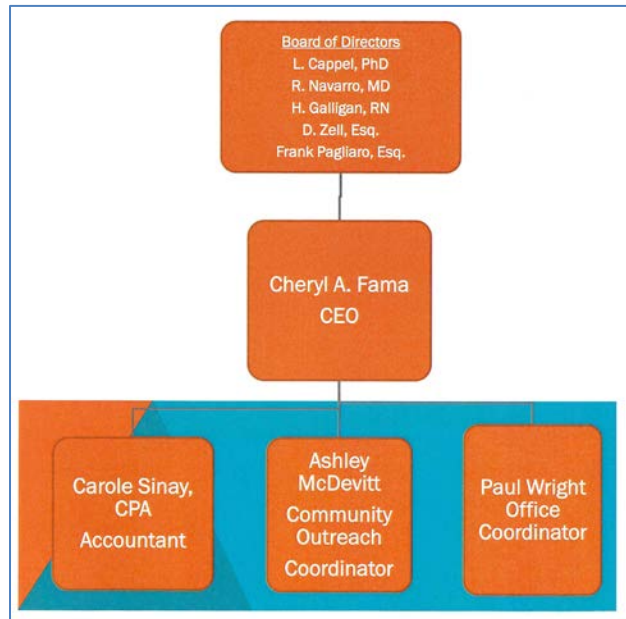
Board of Directors
L. Cappel, PhD
R. Navarro, MD
H. Galligan, RN
D. Zell, Esq.
Frank Pagliaro, Esq.

Cheryl A. Fama
CEO

Carole Sinay, CPA
Accountant

Ashley McDevitt
Community Outreach
Coordinator

Paul Wright
Office
Coordinator